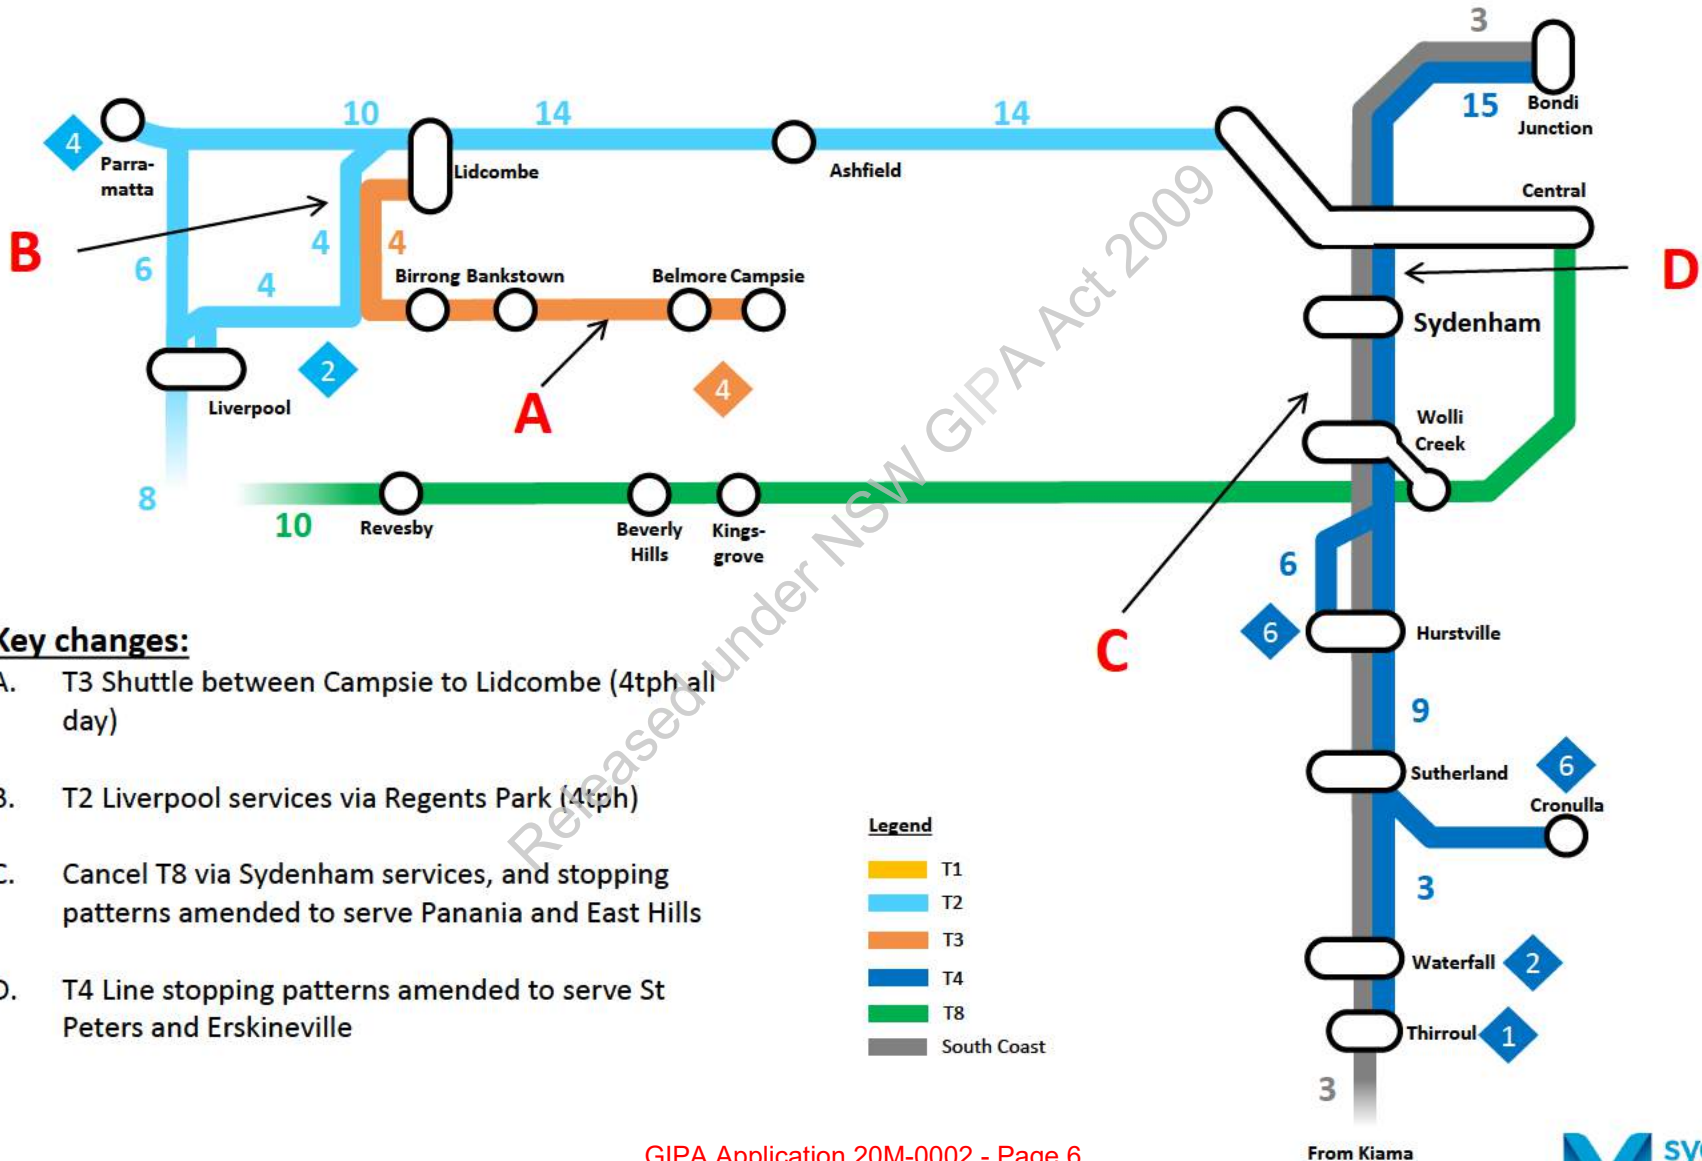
3
15 Bondi Junction
10 14 14
4 Parramatta
Lidcombe
Ashfield
Central
B
6
4
4
4
Birrong Bankstown
Belmore Campsie
D
Sydenham
2
Liverpool
A
4
Wolli Creek
C
8
10 Revesby
Beverly Hills
Kingsgrove
6
6 Hurstville
9
Sutherland
6 Cronulla
3
Waterfall 2
Thirroul 1
3
From Kiama

Key changes:
A. T3 Shuttle between Campsie to Lidcombe (4tph all day)

B. T2 Liverpool services via Regents Park (4tph)

C. Cancel T8 via Sydenham services, and stopping patterns amended to serve Panania and East Hills

D. T4 Line stopping patterns amended to serve St Peters and Erskineville

Legend
T1
T2
T3
T4
T8
South Coast

Released under NSW GIPA Act 2009

GIPA Application 20M-0002 - Page 6